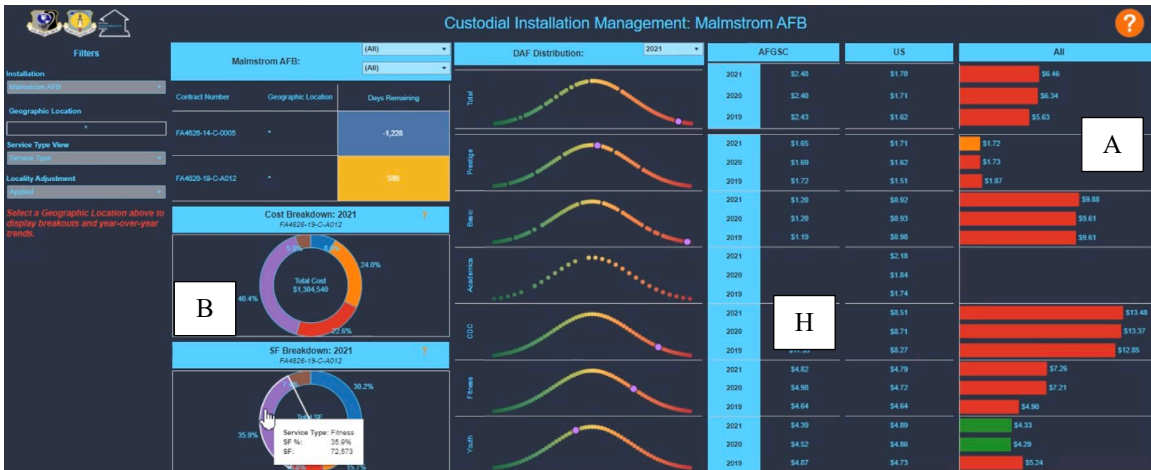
Custodial Installation Management: Malmstrom AFB

?

Filters

Installation
Malmstrom AFB

Geographic Location

Service Type View
Service Type

Locality Adjustment
Applied

Select a Geographic Location above to display breakouts and year-over-year trends.

Malmstrom AFB:
(All)
(All)

| Contract Number | Geographic Location | Days Remaining |
|---|---|---|
| FA4626-14-C-0005 | * | -1,228 |
| FA4626-19-C-A012 | * | 599 |

Cost Breakdown: 2021
FA4626-19-C-A012
?

Total Cost
$1,304,540
24.0%
40.4%
22.6%
5.0%
8.0%

SF Breakdown: 2021
FA4626-19-C-A012
?

30.2%
35.9%
15.7%
Total SF

Service Type: Fitness
SF %: 35.9%
SF: 72,573

DAF Distribution:
2021

Total
Prestige
Basic
Academics
CDC
Fitness
Youth

| | AFGSC | US | All |
|---|---|---|---|
| 2021 | $2.48 | $1.70 | $6.46 |
| 2020 | $2.40 | $1.71 | $6.34 |
| 2019 | $2.43 | $1.62 | $5.63 |
| 2021 | $1.65 | $1.71 | $1.72 |
| 2020 | $1.69 | $1.62 | $1.73 |
| 2019 | $1.72 | $1.51 | $1.87 |
| 2021 | $1.20 | $8.92 | $9.88 |
| 2020 | $1.20 | $8.93 | $9.61 |
| 2019 | $1.19 | $8.98 | $9.61 |
| 2021 | | $2.18 | |
| 2020 | | $1.84 | |
| 2019 | | $1.74 | |
| 2021 | | $8.51 | $13.48 |
| 2020 | | $8.71 | $13.37 |
| 2019 | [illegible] | $8.27 | $12.65 |
| 2021 | $4.82 | $4.79 | $7.26 |
| 2020 | $4.98 | $4.72 | $7.21 |
| 2019 | $4.64 | $4.64 | $4.90 |
| 2021 | $4.39 | $4.89 | $4.33 |
| 2020 | $4.52 | $4.86 | $4.29 |
| 2019 | $4.87 | $4.73 | $5.24 |

A

B

H